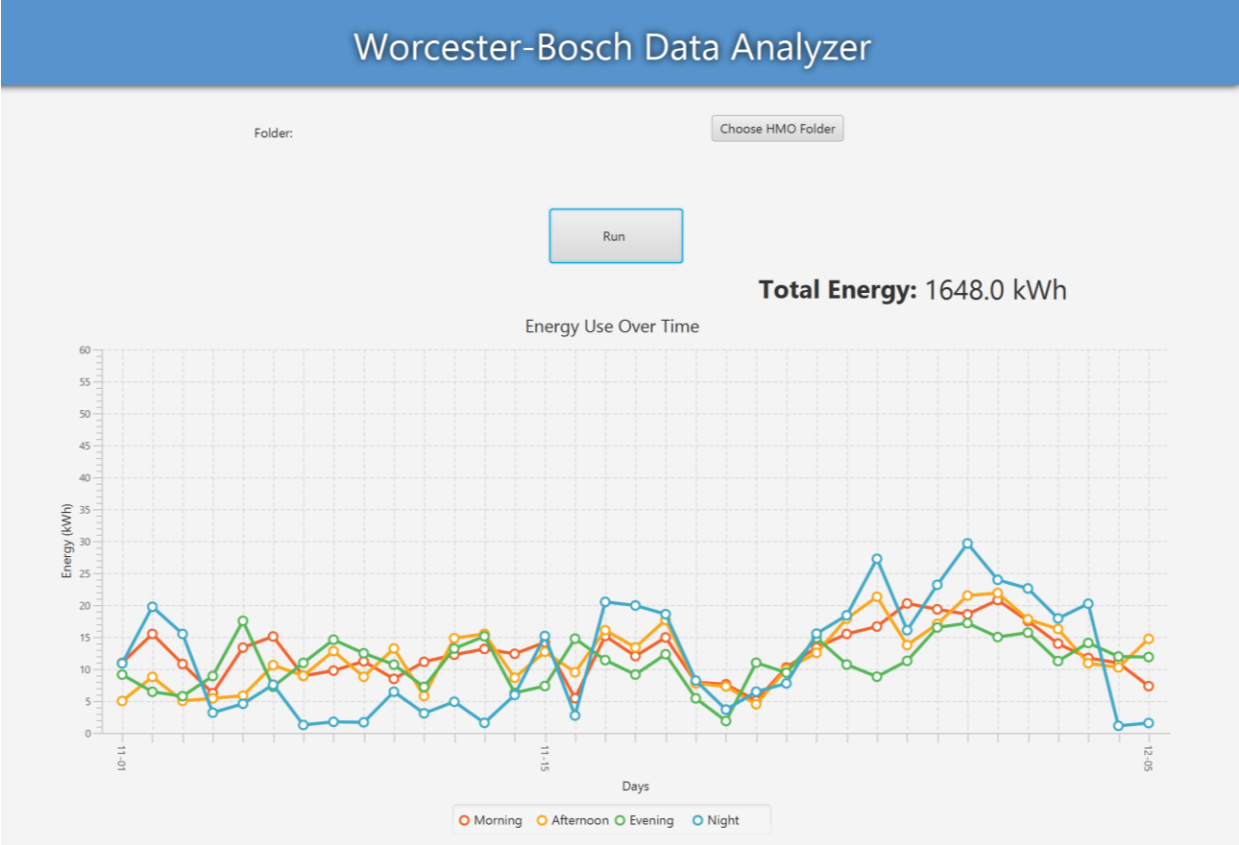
Worcester-Bosch Data Analyzer

Folder:

Choose HMO Folder

Run

**Total Energy:** 1648.0 kWh

Energy Use Over Time

Energy (kWh)

60
55
50
45
40
35
30
25
20
15
10
5
0

11-01
11-15
12-05

Days

Morning Afternoon Evening Night